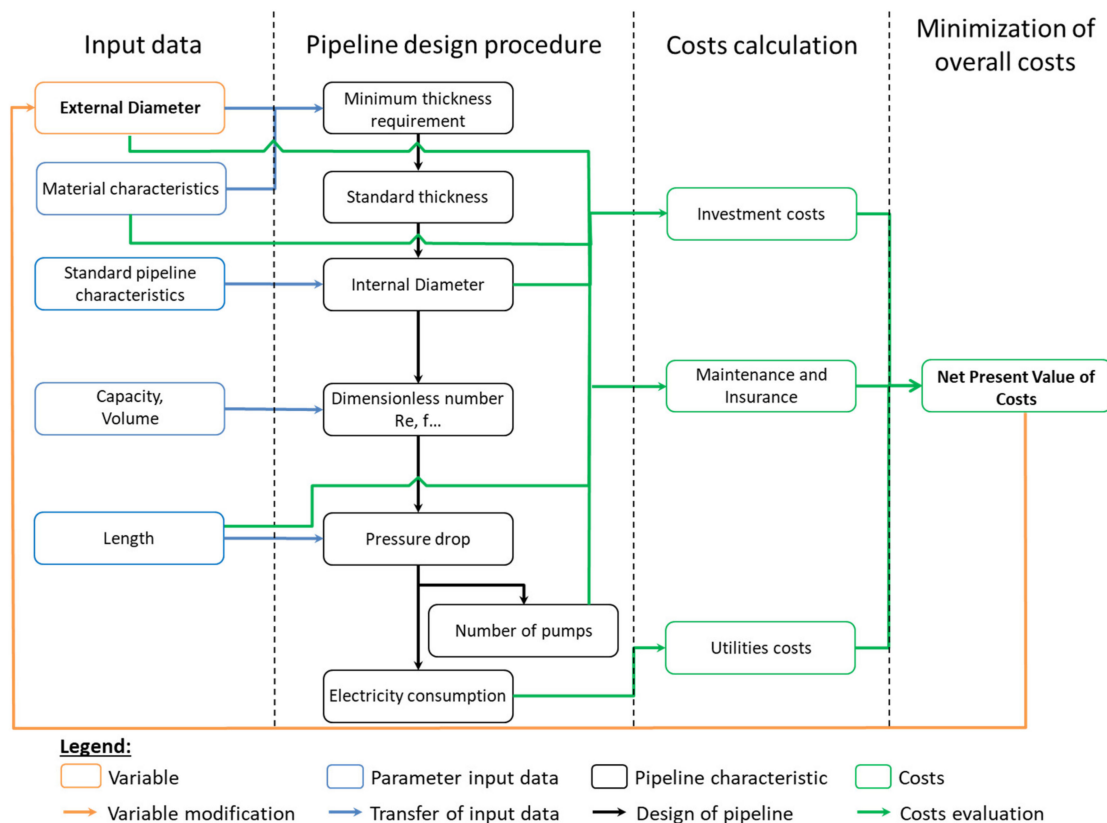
Input data

Pipeline design procedure

Costs calculation

Minimization of overall costs

External Diameter

Material characteristics

Standard pipeline characteristics

Capacity, Volume

Length

Minimum thickness requirement

Standard thickness

Internal Diameter

Dimensionless number Re, f...

Pressure drop

Number of pumps

Electricity consumption

Investment costs

Maintenance and Insurance

Utilities costs

Net Present Value of Costs

Legend:

Variable

Parameter input data

Pipeline characteristic

Costs

Variable modification

Transfer of input data

Design of pipeline

Costs evaluation